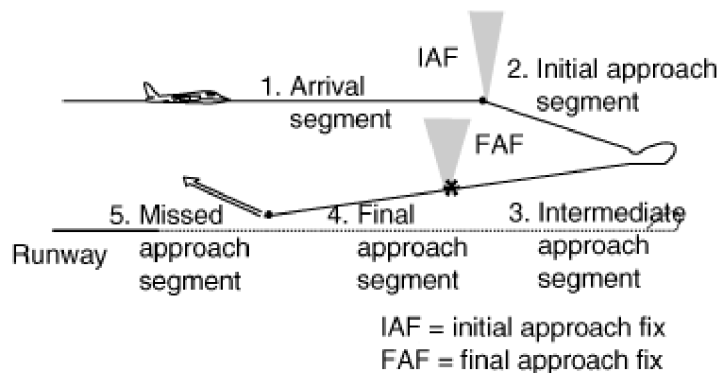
IAF

1. Arrival segment

2. Initial approach segment

FAF

5. Missed approach segment

4. Final approach segment

3. Intermediate approach segment

Runway

IAF = initial approach fix
FAF = final approach fix